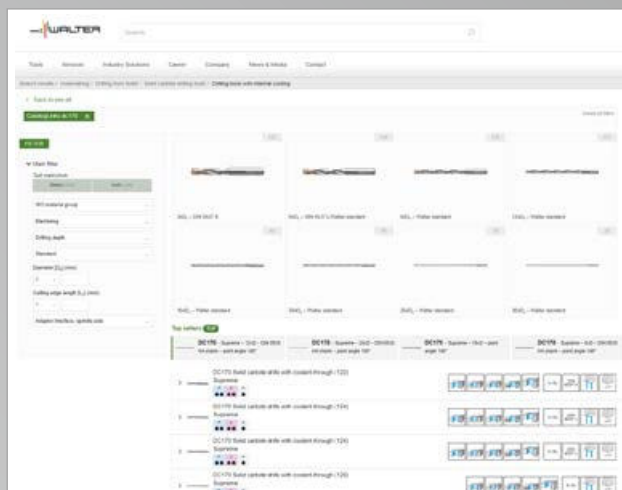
WALTER

Search

Tools Services Industry Solutions Career Company News & Media Contact

Search results / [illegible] / Cutting tools with internal cooling

< Back to see all

Catalogue entry DC170 ×

Filter

User filter

Search

ISO material group

Machining

Cutting depth

Standard

Diameter [$D_c$] (mm)

Cutting edge length [$L_c$] (mm)

Adaptor interface, spindle side

Top sellers

DC170 - Supreme - 12xD - DIN 6535 HA shank - point angle 140°

DC170 - Supreme - 16xD - DIN 6535 HA shank - point angle 140°

DC170 - Supreme - 16xD - point angle 140°

DC170 - Supreme - 8xD - DIN 6535 HA shank - point angle 140°

DC170 Solid carbide drills with coolant through (12D)
Supreme

DC170 Solid carbide drills with coolant through (12D)
Supreme

DC170 Solid carbide drills with coolant through (12D)
Supreme

DC170 Solid carbide drills with coolant through (12D)
Supreme